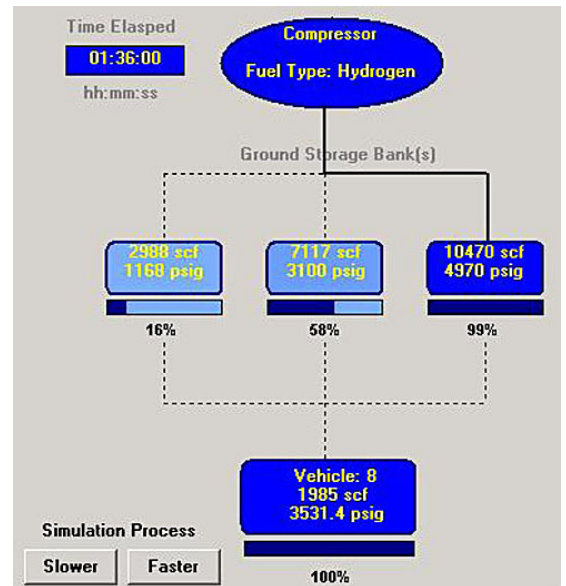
Time Elasped
01:36:00
hh:mm:ss

Compressor
Fuel Type: Hydrogen

Ground Storage Bank(s)

2988 scf
1168 psig
16%

7117 scf
3100 psig
58%

10470 scf
4970 psig
99%

Vehicle: 8
1985 scf
3531.4 psig
100%

Simulation Process
Slower
Faster